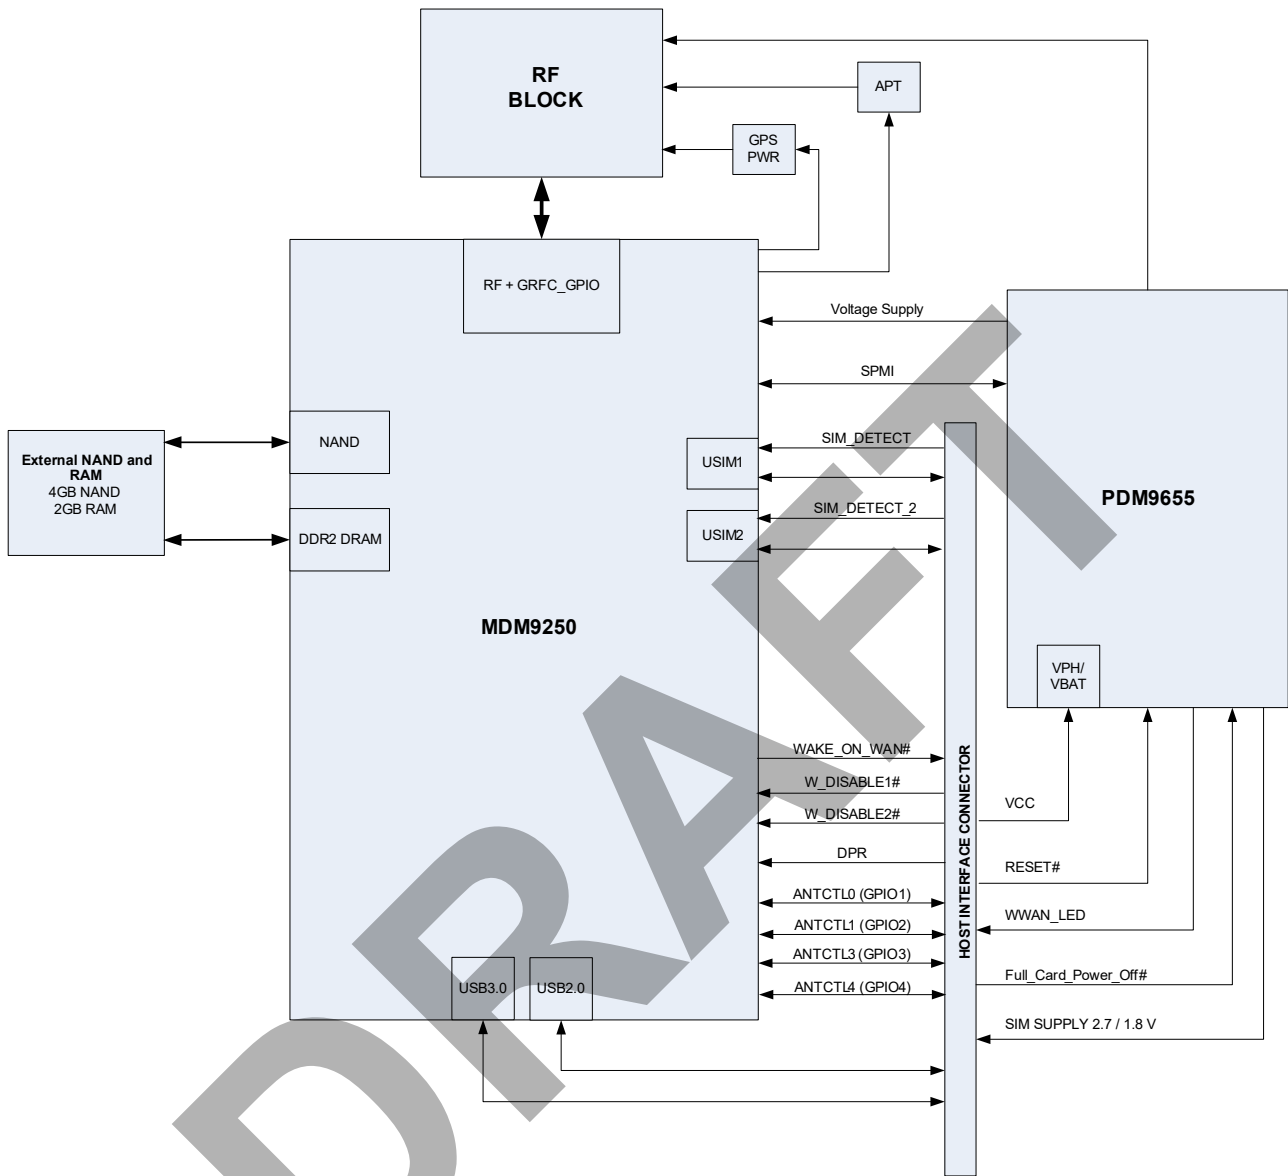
RF
BLOCK

APT

GPS
PWR

RF + GRFC_GPIO

Voltage Supply

SPMI

External NAND and RAM
4GB NAND
2GB RAM

NAND

DDR2 DRAM

USIM1

SIM_DETECT

USIM2

SIM_DETECT_2

PDM9655

MDM9250

VPH/
VBAT

WAKE_ON_WAN#

W_DISABLE1#

W_DISABLE2#

VCC

DPR

RESET#

ANTCTL0 (GPIO1)

ANTCTL1 (GPIO2)

WWAN_LED

ANTCTL3 (GPIO3)

ANTCTL4 (GPIO4)

Full_Card_Power_Off#

SIM SUPPLY 2.7 / 1.8 V

USB3.0

USB2.0

HOST INTERFACE CONNECTOR

DRAFT